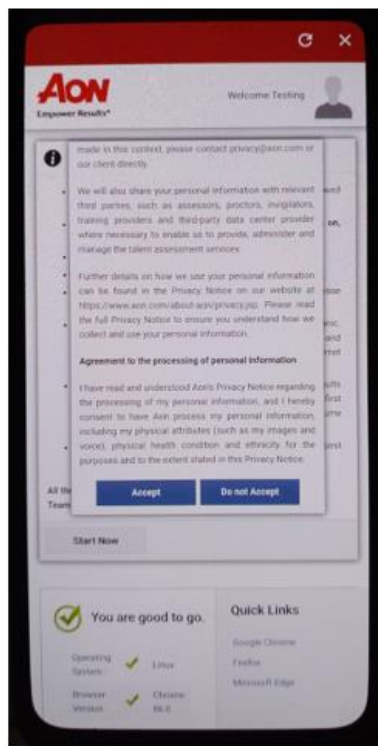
AON
Empower Results®

Welcome Testing

made in this context, please contact privacy@aon.com or our client directly.

We will also share your personal information with relevant third parties, such as assessors, proctors, invigilators, training providers and third-party data center provider where necessary to enable us to provide, administer and manage the talent assessment services.

Further details on how we use your personal information can be found in the Privacy Notice on our website at https://www.aon.com/about-aon/privacy.jsp. Please read the full Privacy Notice to ensure you understand how we collect and use your personal information.

Agreement to the processing of personal information

I have read and understood Aon's Privacy Notice regarding the processing of my personal information, and I hereby consent to have Aon process my personal information, including my physical attributes (such as my images and voice), physical health condition and ethnicity for the purposes and to the extent stated in this Privacy Notice.

Accept

Do not Accept

All the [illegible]
Team

Start Now

You are good to go.

Operating System: Linux

Browser Version: Chrome 86.0

Quick Links

Google Chrome
Firefox
Microsoft Edge